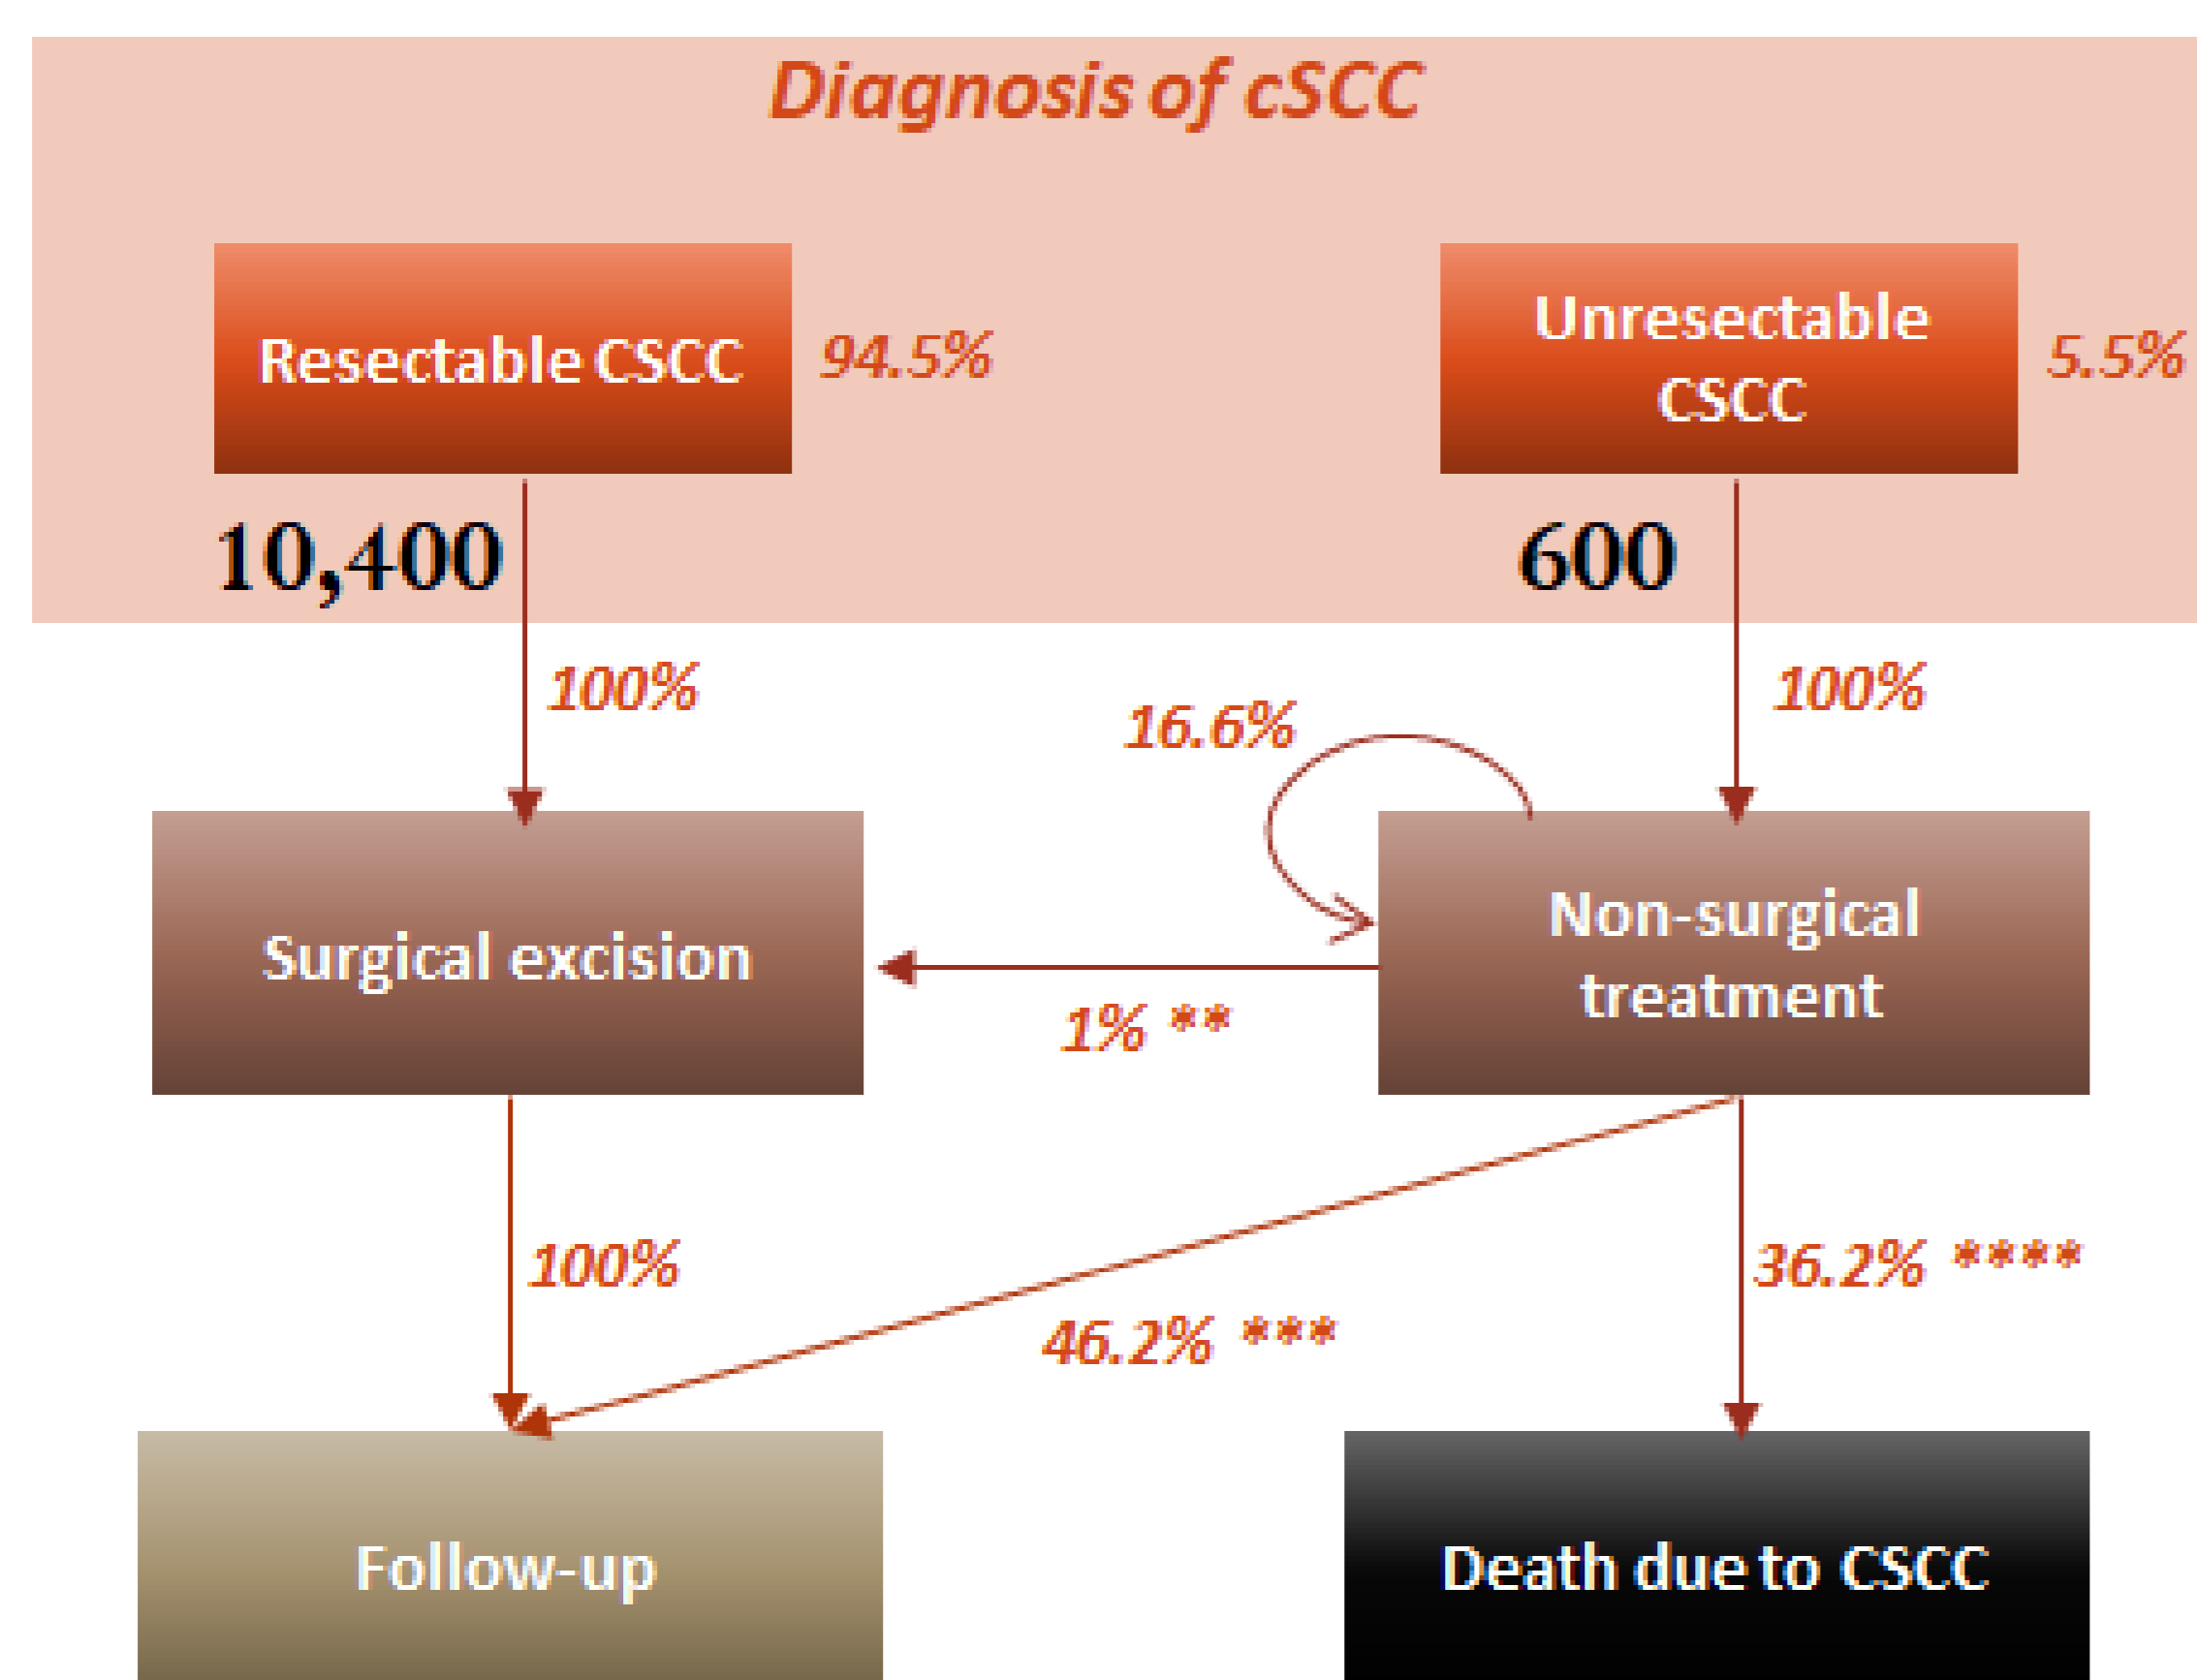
Diagnosis of cSCC

Resectable CSCC

94.5%

Unresectable CSCC

5.5%

10,400

600

100%

100%

16.6%

Surgical excision

Non-surgical treatment

1% **

100%

36.2% ****

46.2% ***

Follow-up

Death due to CSCC